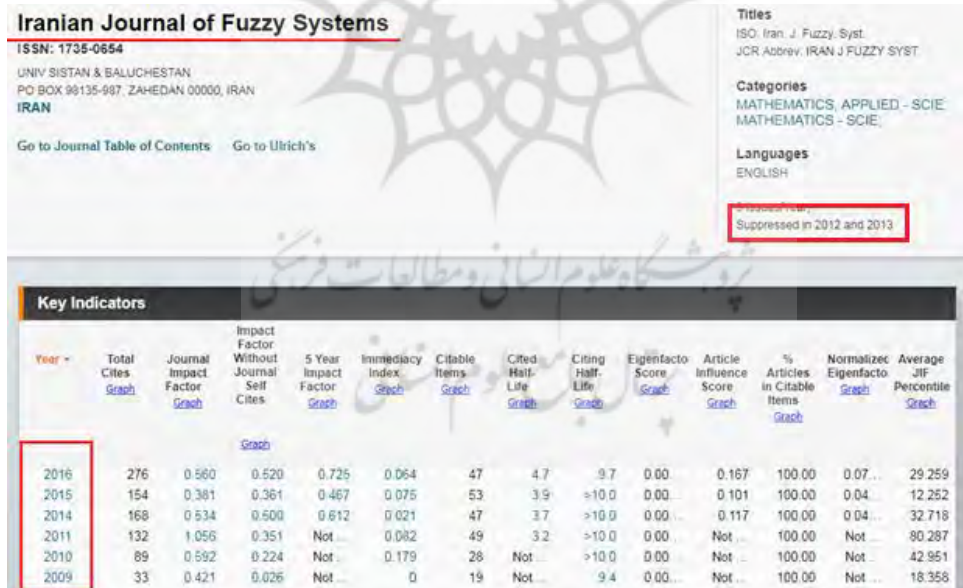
Iranian Journal of Fuzzy Systems

ISSN: 1735-0654

UNIV SISTAN & BALUCHESTAN
PO BOX 98135-987, ZAHEDAN 00000, IRAN
IRAN

Go to Journal Table of Contents Go to Ulrich's

Titles
ISO: Iran. J. Fuzzy. Syst.
JCR Abbrev: IRAN J FUZZY SYST

Categories
MATHEMATICS, APPLIED - SCIE;
MATHEMATICS - SCIE;

Languages
ENGLISH

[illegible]
Suppressed in 2012 and 2013

پژوهشگاه علوم انسانی و مطالعات فرهنگی

Key Indicators

| Year | Total Cites Graph | Journal Impact Factor Graph | Impact Factor Without Journal Self Cites Graph | 5 Year Impact Factor Graph | Immediacy Index Graph | Citable Items Graph | Cited Half-Life Graph | Citing Half-Life Graph | Eigenfacto Score Graph | Article Influence Score Graph | % Articles in Citable Items Graph | Normalizec Eigenfacto Graph | Average JIF Percentile Graph |
|---|---|---|---|---|---|---|---|---|---|---|---|---|---|
| 2016 | 276 | 0.560 | 0.520 | 0.725 | 0.064 | 47 | 4.7 | 9.7 | 0.00... | 0.167 | 100.00 | 0.07... | 29.259 |
| 2015 | 154 | 0.381 | 0.361 | 0.467 | 0.075 | 53 | 3.9 | >10.0 | 0.00... | 0.101 | 100.00 | 0.04... | 12.252 |
| 2014 | 168 | 0.534 | 0.500 | 0.612 | 0.021 | 47 | 3.7 | >10.0 | 0.00... | 0.117 | 100.00 | 0.04... | 32.718 |
| 2011 | 132 | 1.056 | 0.351 | Not ... | 0.082 | 49 | 3.2 | >10.0 | 0.00... | Not ... | 100.00 | Not ... | 80.287 |
| 2010 | 89 | 0.592 | 0.224 | Not ... | 0.179 | 28 | Not ... | >10.0 | 0.00... | Not ... | 100.00 | Not ... | 42.951 |
| 2009 | 33 | 0.421 | 0.026 | Not ... | 0 | 19 | Not ... | 9.4 | 0.00... | Not ... | 100.00 | Not ... | 18.358 |